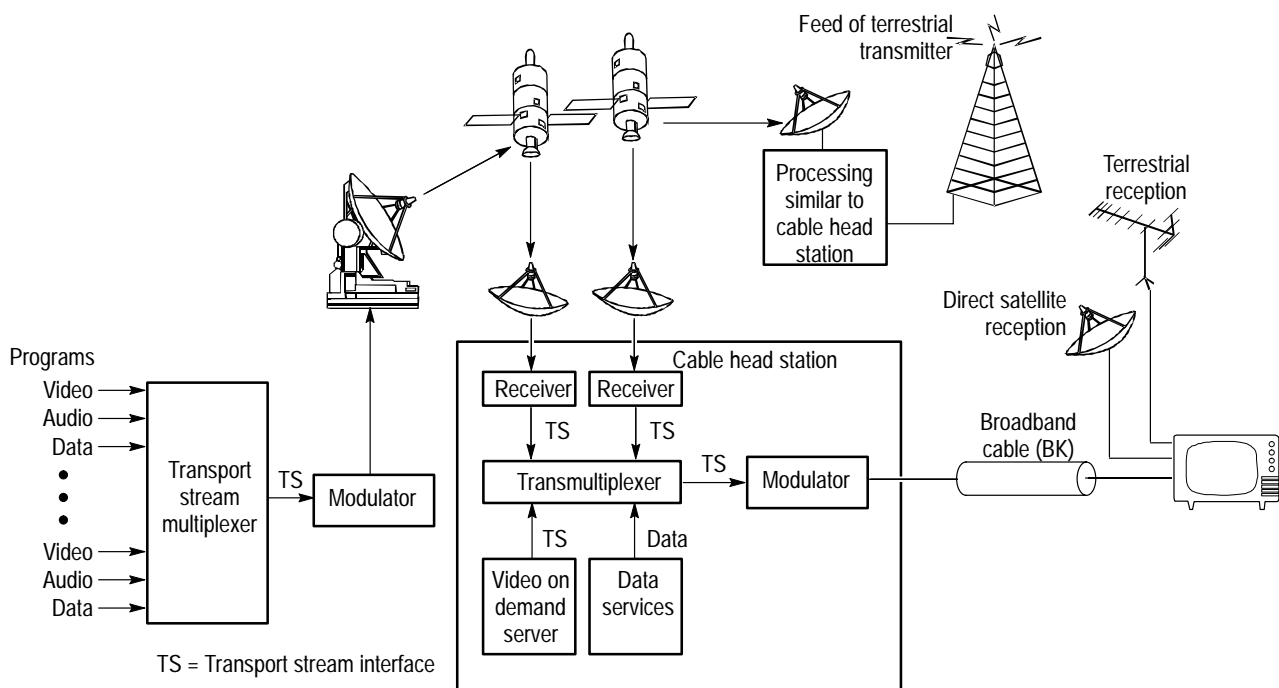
Feed of terrestrial transmitter

Processing similar to cable head station

Terrestrial reception

Direct satellite reception

Programs
Video
Audio
Data
•
•
•
Video
Audio
Data

Transport stream multiplexer

TS

Modulator

Cable head station

Receiver

Receiver

TS

TS

Transmultiplexer

TS

Modulator

TS

Data

Video on demand server

Data services

Broadband cable (BK)

TS = Transport stream interface